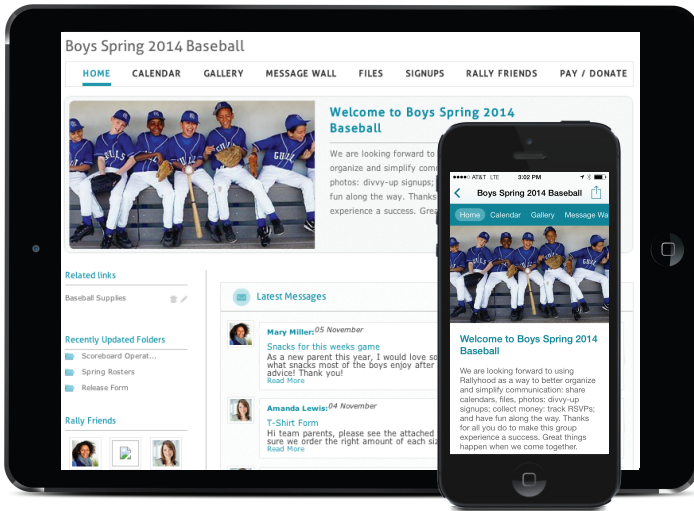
Boys Spring 2014 Baseball

HOME CALENDAR GALLERY MESSAGE WALL FILES SIGNUPS RALLY FRIENDS PAY / DONATE

Welcome to Boys Spring 2014 Baseball

We are looking forward to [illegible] organize and simplify commun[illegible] photos: divvy-up signups; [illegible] fun along the way. Thanks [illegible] experience a success. Great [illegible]

Related links

Baseball Supplies

Recently Updated Folders

Scoreboard Operat...

Spring Rosters

Release Form

Rally Friends

Latest Messages

Mary Miller: 05 November

Snacks for this weeks game

As a new parent this year, I would love so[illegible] what snacks most of the boys enjoy after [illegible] advice! Thank you!

Read More

Amanda Lewis: 04 November

T-Shirt Form

Hi team parents, please see the attached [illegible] sure we order the right amount of each siz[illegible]

Read More

AT&T LTE 3:02 PM

Boys Spring 2014 Baseball

Home Calendar Gallery Message Wa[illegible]

Welcome to Boys Spring 2014 Baseball

We are looking forward to using Rallyhood as a way to better organize and simplify communication: share calendars, files, photos: divvy-up signups; collect money: track RSVPs; and have fun along the way. Thanks for all you do to make this group experience a success. Great things happen when we come together.